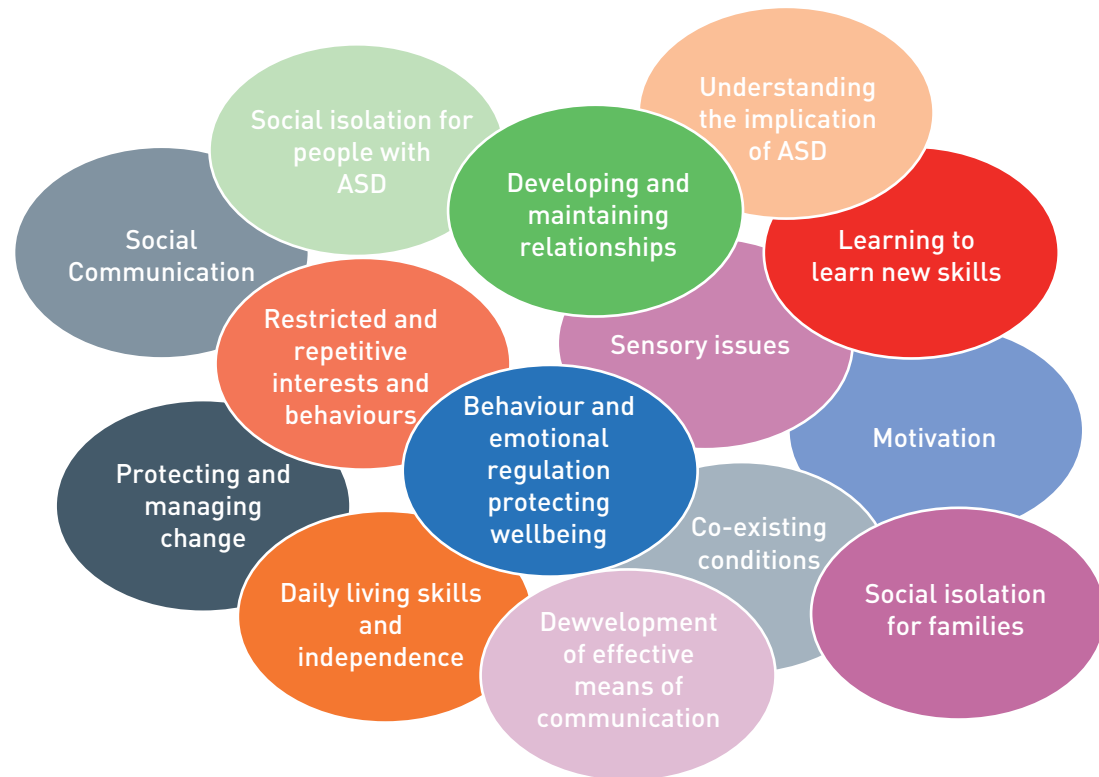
Social isolation for people with ASD

Understanding the implication of ASD

Developing and maintaining relationships

Social Communication

Learning to learn new skills

Restricted and repetitive interests and behaviours

Sensory issues

Behaviour and emotional regulation protecting wellbeing

Motivation

Protecting and managing change

Co-existing conditions

Daily living skills and independence

Social isolation for families

Dewvelopment of effective means of communication